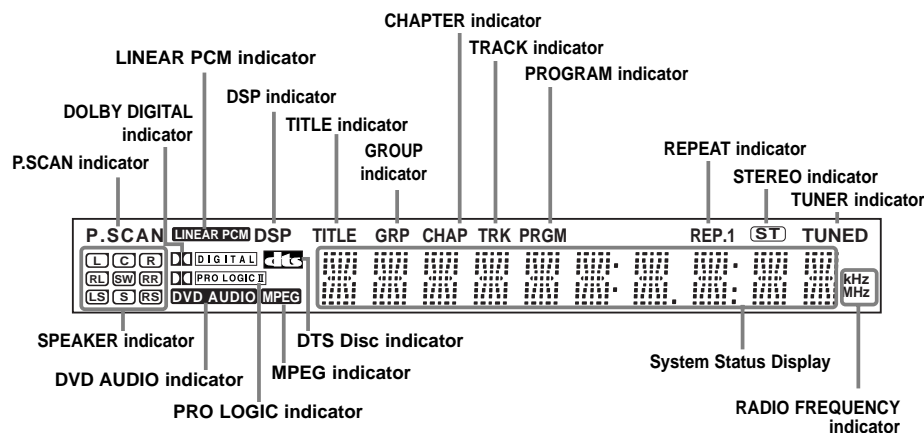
CHAPTER indicator

TRACK indicator

LINEAR PCM indicator

PROGRAM indicator

DSP indicator

DOLBY DIGITAL indicator

TITLE indicator

GROUP indicator

REPEAT indicator

P.SCAN indicator

STEREO indicator

TUNER indicator

P.SCAN LINEAR PCM DSP TITLE GRP CHAP TRK PRGM REP.1 ST TUNED

L C R
RL SW RR
LS S RS

DIGITAL
PRO LOGIC II
dts
DVD AUDIO MPEG

kHz
MHz

SPEAKER indicator

DTS Disc indicator

System Status Display

DVD AUDIO indicator

MPEG indicator

PRO LOGIC indicator

RADIO FREQUENCY indicator